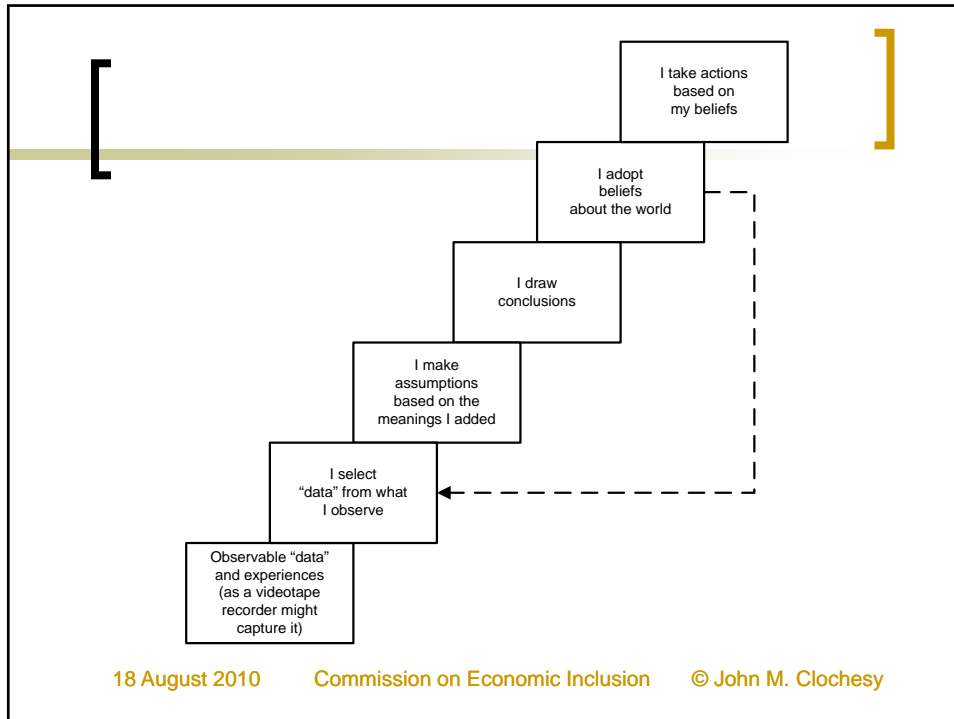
I take actions based on my beliefs

I adopt beliefs about the world

I draw conclusions

I make assumptions based on the meanings I added

I select "data" from what I observe

Observable "data" and experiences (as a videotape recorder might capture it)

18 August 2010 Commission on Economic Inclusion © John M. Clochesy